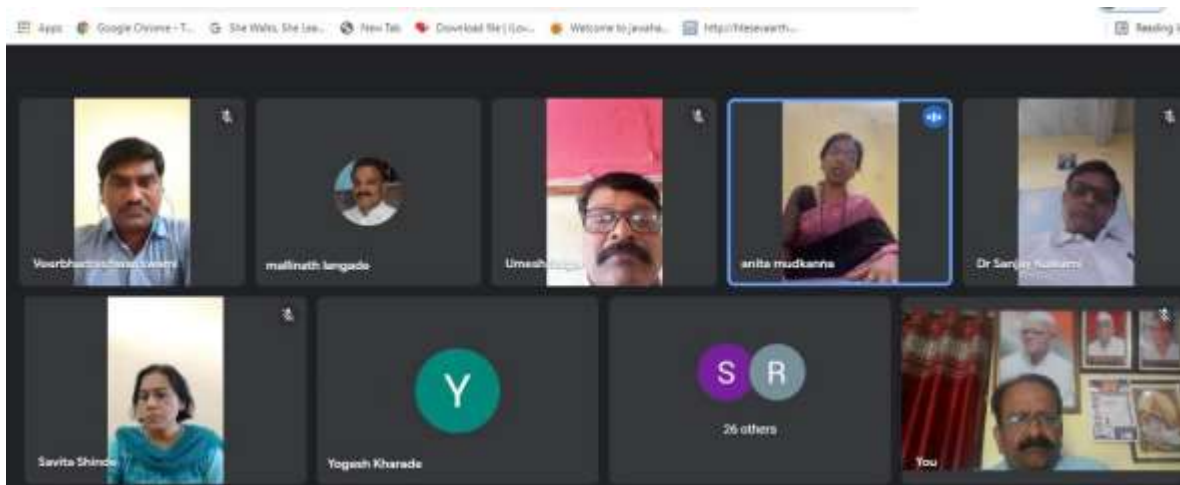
Apps Google Chrome - T... She Walks, She Lea... New Tab Download file | iLov... Welcome to javaha... http://hteseaarth...

Reading l

Veerbhadra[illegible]swami

mallinath langade

Umesh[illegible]

anita mudkanna

Dr Sanjay Kulkarni

Savita Shinde

Y

Yogesh Kharade

S R

26 others

You